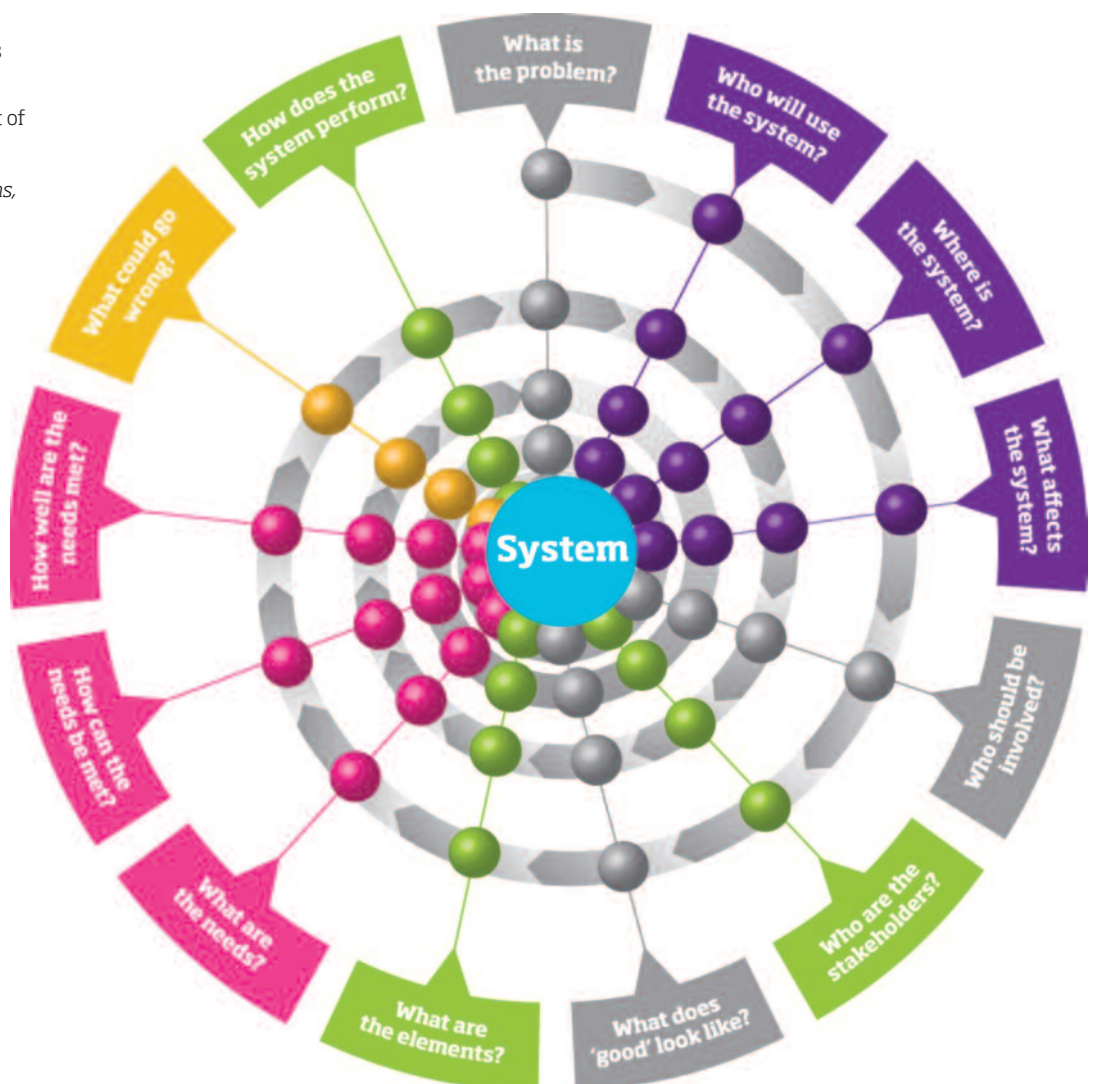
s

t of

ns,

What is the problem?

Who will use the system?

Where is the system?

What affects the system?

Who should be involved?

Who are the stakeholders?

What does 'good' look like?

What are the elements?

What are the needs?

How can the needs be met?

How well are the needs met?

What could go wrong?

How does the system perform?

System